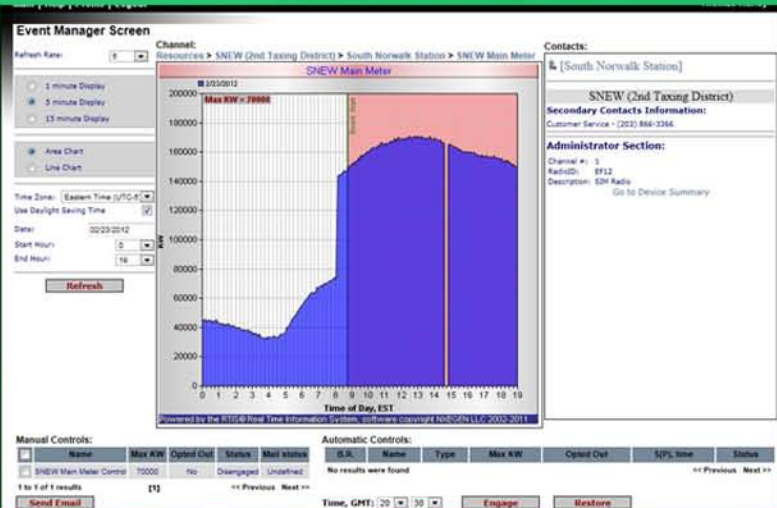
Event Manager Screen

Refresh Rate: 5

1 minute Display
5 minute Display
15 minute Display

Area Chart
Line Chart

Time Zone: Eastern Time (UTC-5)
Use Daylight Saving Time
Date: 02/23/2012
Start Hour: 0
End Hour: 16

Refresh

Channel:
Resources > SNEW (2nd Taxing District) > South Norwalk Station > SNEW Main Meter

SNEW Main Meter
2/23/2012
Max KW = 70000

| 200000 |
|---|
| 180000 |
| 160000 |
| 140000 |
| 120000 |
| 100000 |
| 80000 |
| 60000 |
| 40000 |
| 20000 |
| 0 |

KW

0 1 2 3 4 5 6 7 8 9 10 11 12 13 14 15 16 17 18 19
Time of Day, EST
Powered by the RTIS® Real Time Information System, software copyright NXEGEN LLC 2002-2011

Contacts:
[South Norwalk Station]
SNEW (2nd Taxing District)
Secondary Contacts Information:
Customer Service - (203) 866-3366
Administrator Section:
Channel #: 1
RadioID: EF12
Description: SIM Radio
Go to Device Summary

Manual Controls:

| | Name | Max KW | Opted Out | Status | Mail status |
|---|---|---|---|---|---|
| | SNEW Main Meter Control | 70000 | No | Disengaged | Undefined |

1 to 1 of 1 results [1] << Previous Next >>

Send Email

Automatic Controls:

| S.R. | Name | Type | Max KW | Opted Out | S(P), time | Status |
|---|---|---|---|---|---|---|
| No results were found | | | | | | |

<< Previous Next >>

Time, GMT: 20 30 Engage Restore